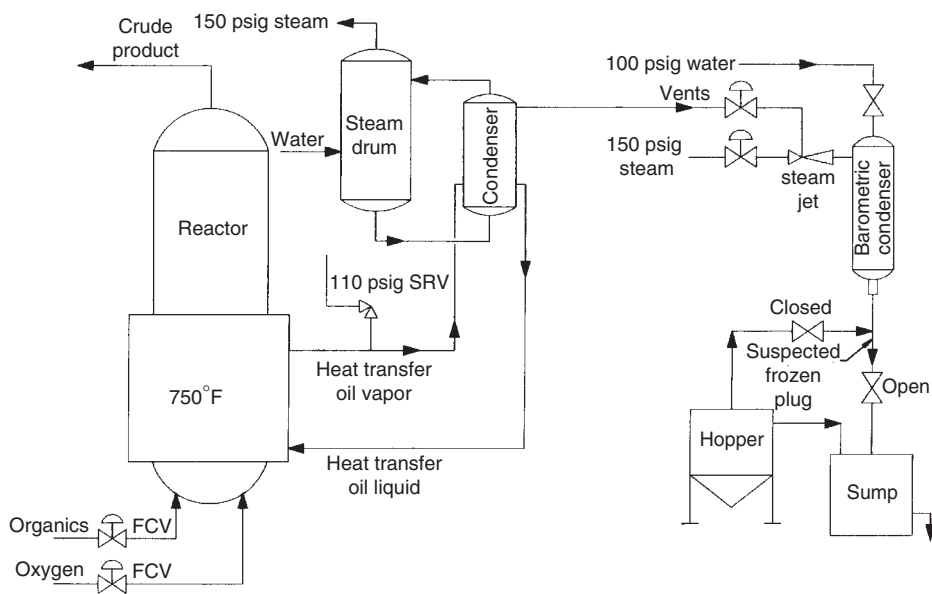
Crude product

150 psig steam

Water

Steam drum

Condenser

100 psig water

Vents

150 psig steam

steam jet

Barometric condenser

Reactor

110 psig SRV

Closed

Suspected frozen plug

Open

750$^{\circ}$F

Heat transfer oil vapor

Hopper

Heat transfer oil liquid

Sump

Organics

FCV

Oxygen

FCV